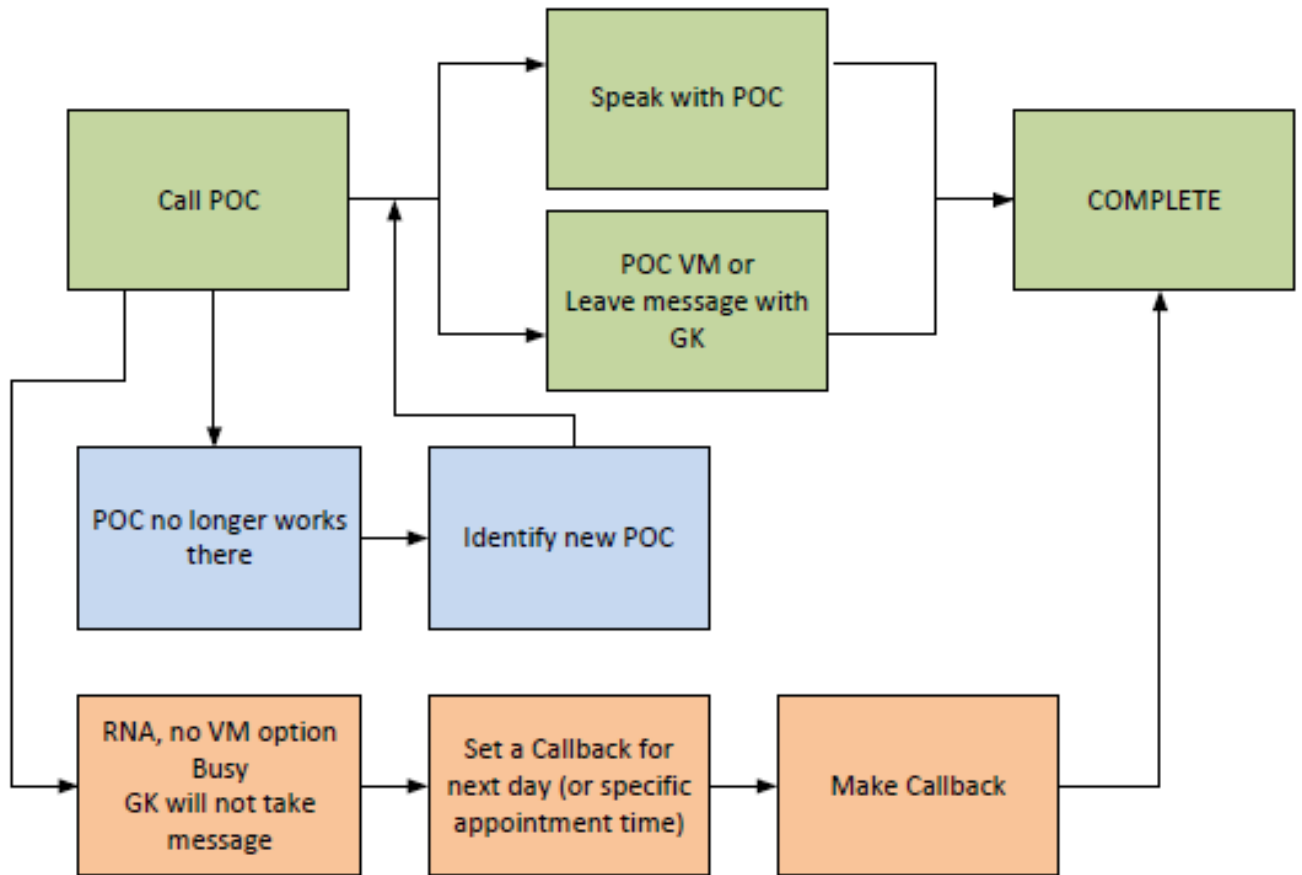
Call POC

Speak with POC

POC VM or
Leave message with
GK

COMPLETE

POC no longer works there

Identify new POC

RNA, no VM option
Busy
GK will not take message

Set a Callback for next day (or specific appointment time)

Make Callback